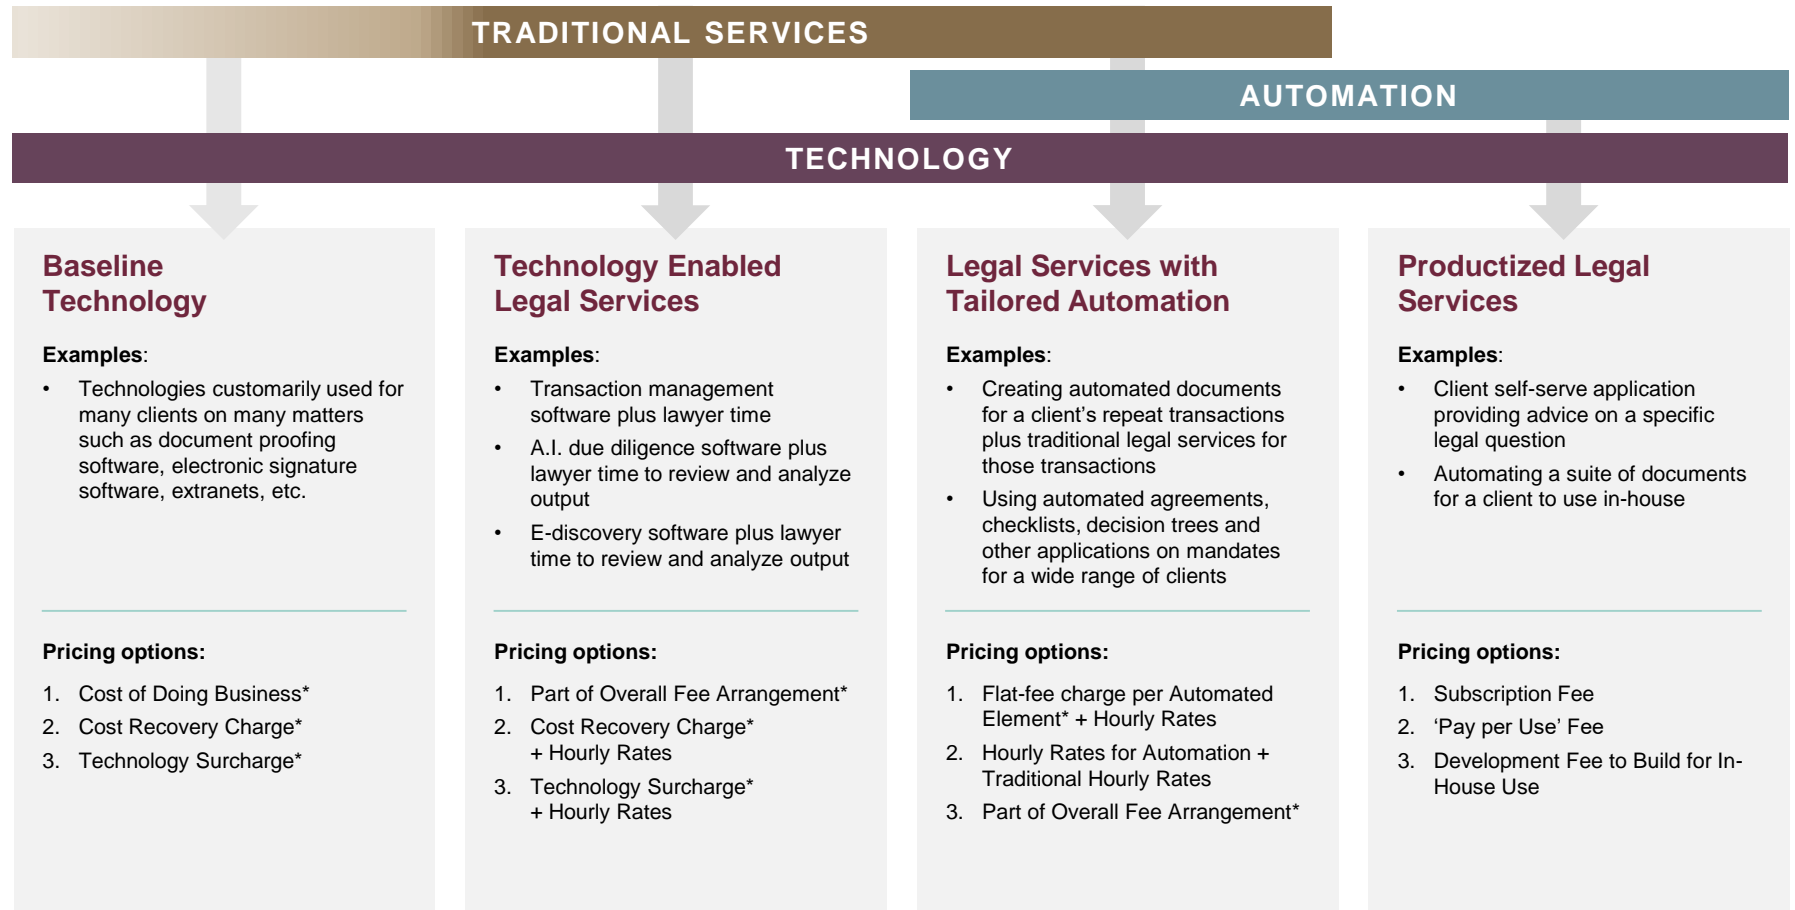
TRADITIONAL SERVICES

AUTOMATION

TECHNOLOGY

Baseline Technology

Examples:

- Technologies customarily used for many clients on many matters such as document proofing software, electronic signature software, extranets, etc.

Pricing options:

1. Cost of Doing Business*
2. Cost Recovery Charge*
3. Technology Surcharge*

Technology Enabled Legal Services

Examples:

- Transaction management software plus lawyer time
- A.I. due diligence software plus lawyer time to review and analyze output
- E-discovery software plus lawyer time to review and analyze output

Pricing options:

1. Part of Overall Fee Arrangement*
2. Cost Recovery Charge* + Hourly Rates
3. Technology Surcharge* + Hourly Rates

Legal Services with Tailored Automation

Examples:

- Creating automated documents for a client's repeat transactions plus traditional legal services for those transactions
- Using automated agreements, checklists, decision trees and other applications on mandates for a wide range of clients

Pricing options:

1. Flat-fee charge per Automated Element* + Hourly Rates
2. Hourly Rates for Automation + Traditional Hourly Rates
3. Part of Overall Fee Arrangement*

Productized Legal Services

Examples:

- Client self-serve application providing advice on a specific legal question
- Automating a suite of documents for a client to use in-house

Pricing options:

1. Subscription Fee
2. 'Pay per Use' Fee
3. Development Fee to Build for In-House Use